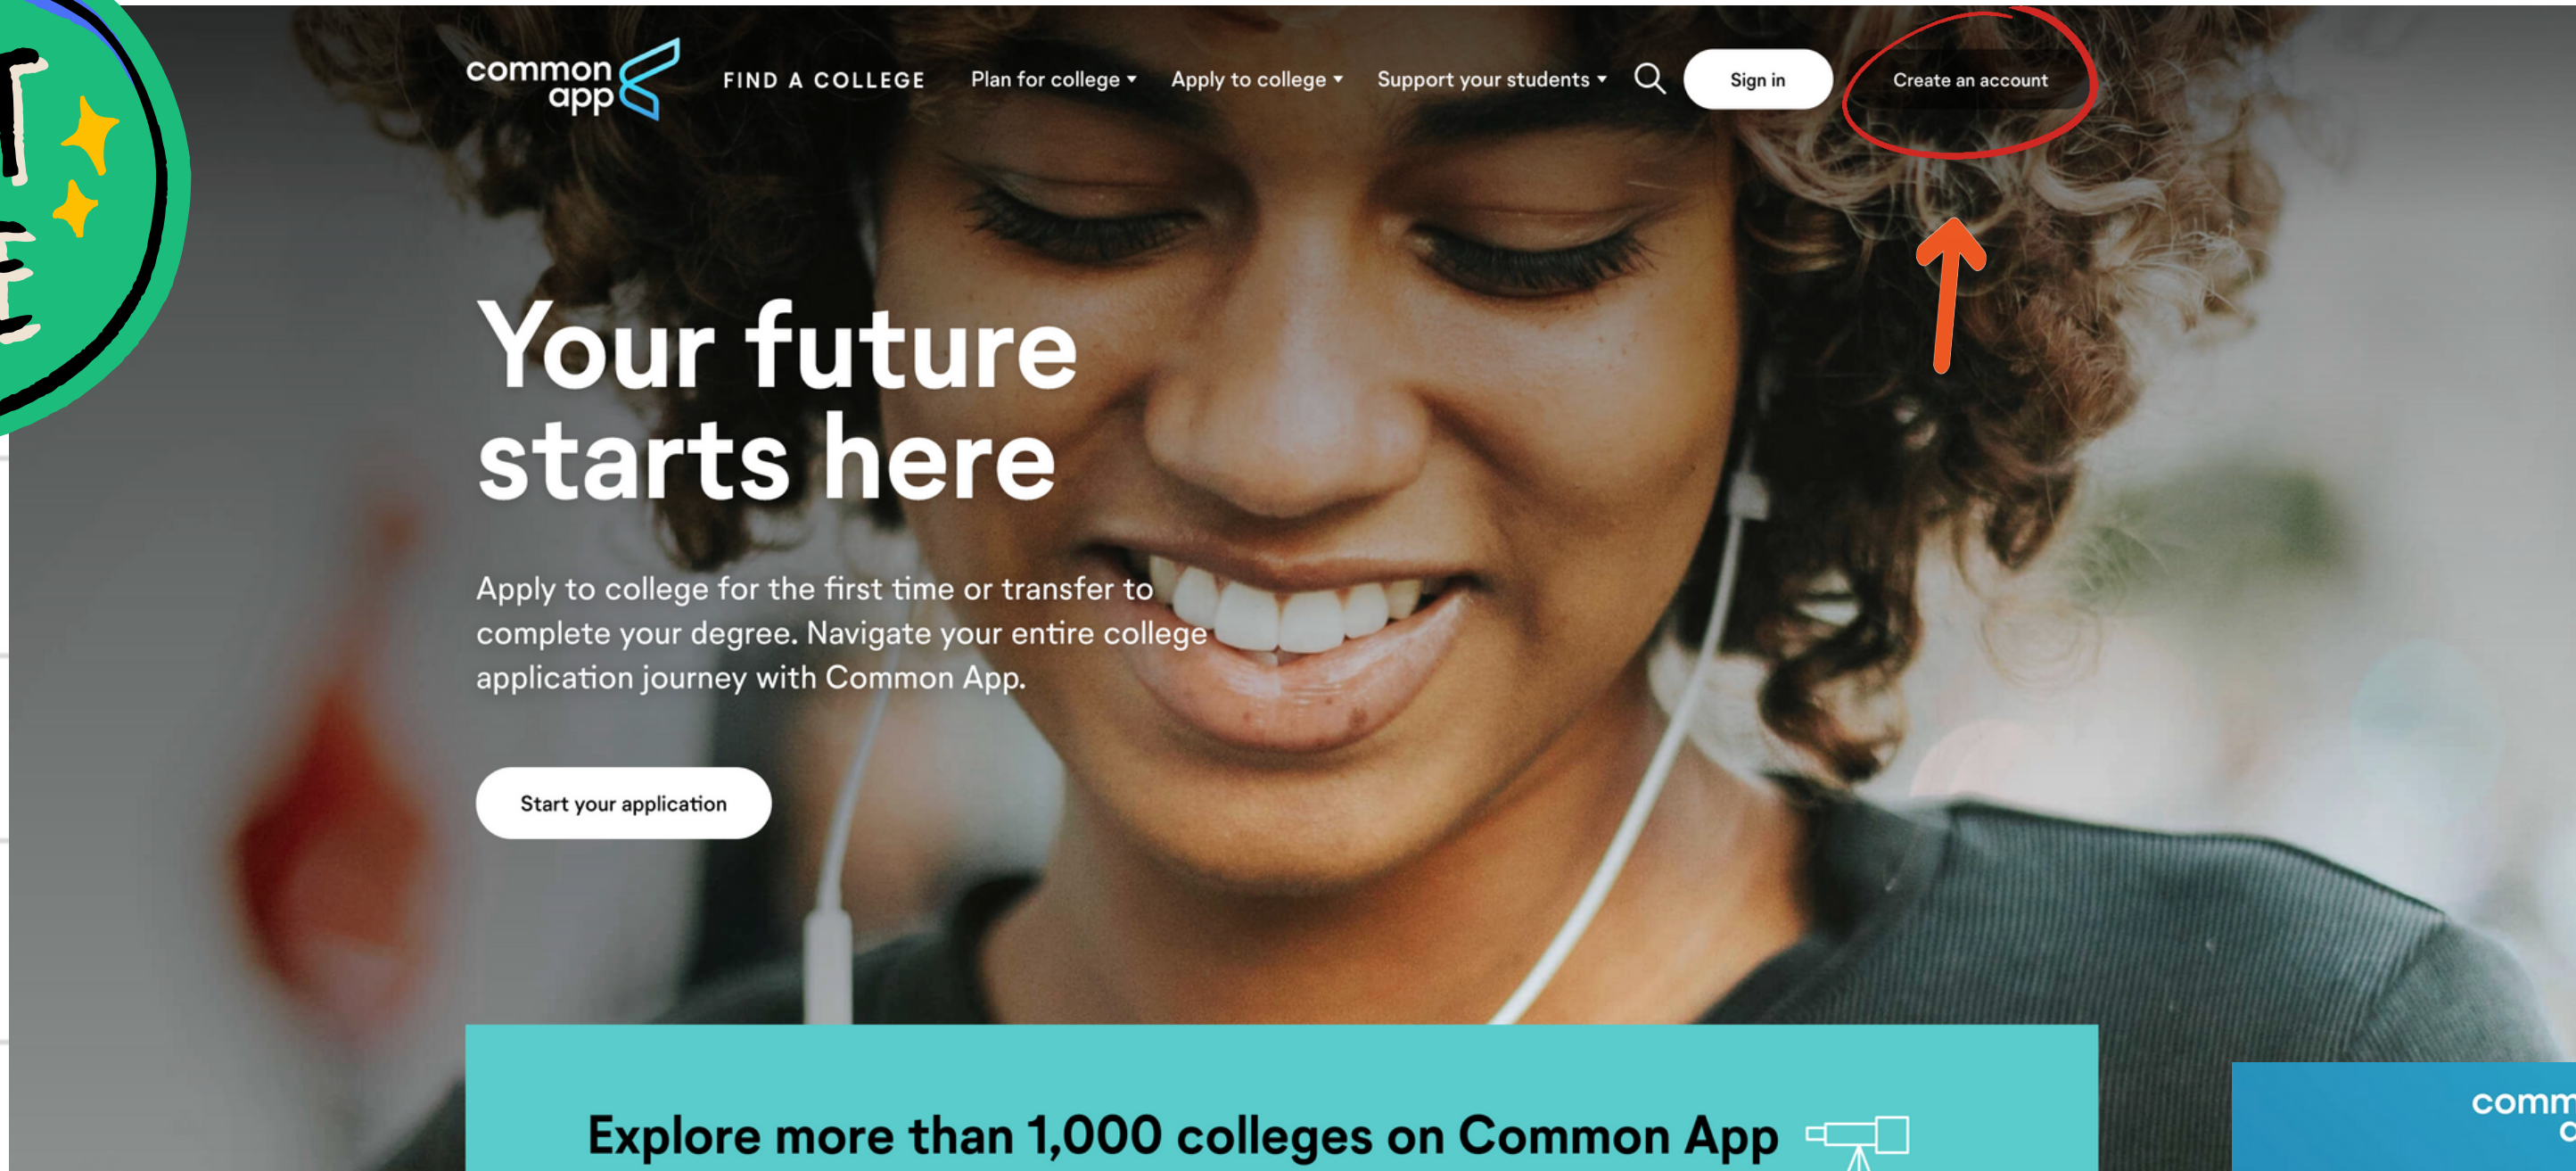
common app

FIND A COLLEGE

Plan for college ▾

Apply to college ▾

Support your students ▾

Sign in

Create an account

Your future starts here

Apply to college for the first time or transfer to complete your degree. Navigate your entire college application journey with Common App.

Start your application

Explore more than 1,000 colleges on Common App

comm
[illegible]